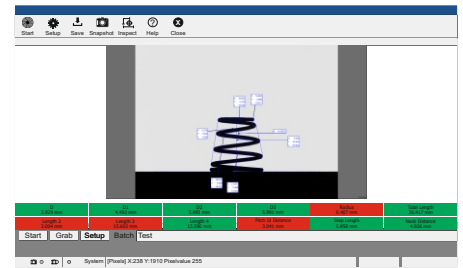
Start Setup Save Snapshot Inspect Help Close

| D | D1 | D2 | D3 | Radius | Total Length |
|---|---|---|---|---|---|
| 1.639 mm | 4.450 mm | 5.683 mm | 5.983 mm | 0.467 mm | 26.417 mm |
| Length 1 | Length 3 | Length 4 | Pitch to Distance | Total Length | Pitch Distance |
| 1.094 mm | 10.650 mm | 12.336 mm | 3.841 mm | 5.058 mm | 4.934 mm |

Start Grab Setup Batch Test

0 0 System [Pixels] X:238 Y:1910 Pixelvalue 255